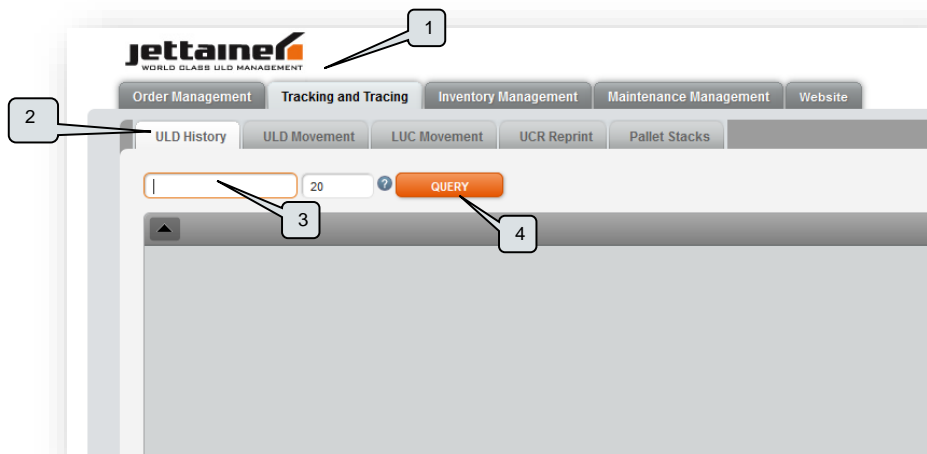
1

jettainer
WORLD CLASS ULD MANAGEMENT

Order Management
Tracking and Tracing
Inventory Management
Maintenance Management
Website

2

ULD History
ULD Movement
LUC Movement
UCR Reprint
Pallet Stacks

20
?
QUERY

3

4